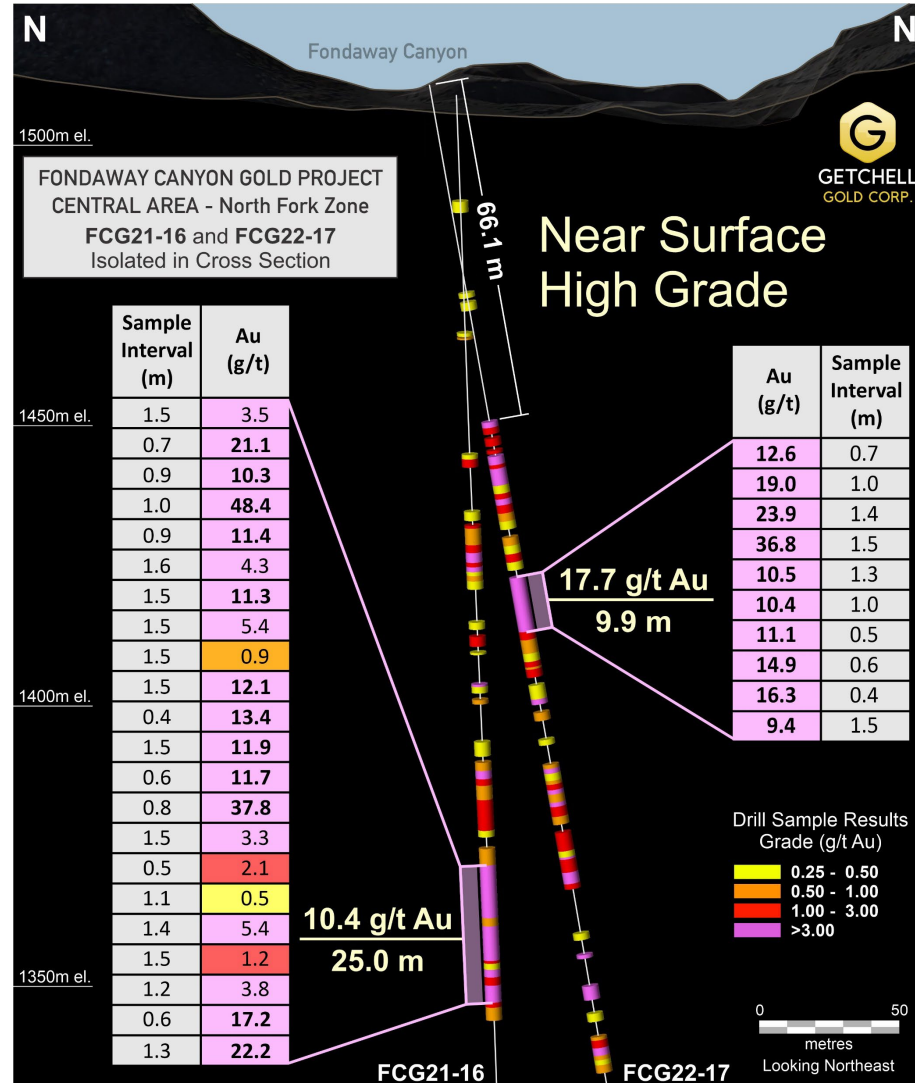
N

N

Fondaway Canyon

1500m el.

GETCHELL GOLD CORP.

FONDAWAY CANYON GOLD PROJECT
CENTRAL AREA - North Fork Zone
FCG21-16 and FCG22-17
Isolated in Cross Section

66.1 m

Near Surface High Grade

| Sample Interval (m) | Au (g/t) |
|---|---|
| 1.5 | 3.5 |
| 0.7 | 21.1 |
| 0.9 | 10.3 |
| 1.0 | 48.4 |
| 0.9 | 11.4 |
| 1.6 | 4.3 |
| 1.5 | 11.3 |
| 1.5 | 5.4 |
| 1.5 | 0.9 |
| 1.5 | 12.1 |
| 0.4 | 13.4 |
| 1.5 | 11.9 |
| 0.6 | 11.7 |
| 0.8 | 37.8 |
| 1.5 | 3.3 |
| 0.5 | 2.1 |
| 1.1 | 0.5 |
| 1.4 | 5.4 |
| 1.5 | 1.2 |
| 1.2 | 3.8 |
| 0.6 | 17.2 |
| 1.3 | 22.2 |

1450m el.

1400m el.

1350m el.

| Au (g/t) | Sample Interval (m) |
|---|---|
| 12.6 | 0.7 |
| 19.0 | 1.0 |
| 23.9 | 1.4 |
| 36.8 | 1.5 |
| 10.5 | 1.3 |
| 10.4 | 1.0 |
| 11.1 | 0.5 |
| 14.9 | 0.6 |
| 16.3 | 0.4 |
| 9.4 | 1.5 |

17.7 g/t Au
9.9 m

10.4 g/t Au
25.0 m

Drill Sample Results
Grade (g/t Au)
0.25 - 0.50
0.50 - 1.00
1.00 - 3.00
>3.00

0 50
metres
Looking Northeast

FCG21-16
FCG22-17